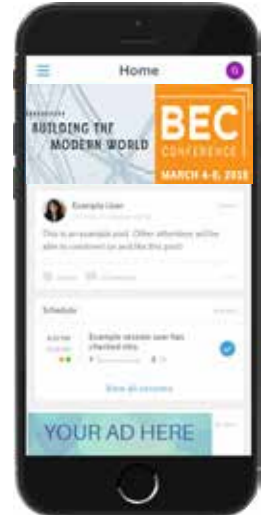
Home

BUILDING THE MODERN WORLD

BEC CONFERENCE

MARCH 4-8, 2018

Example User

This is an example post. Other attendees will be able to comment on and like this post!

Schedule

Example session user has checked into.

View all sessions

YOUR AD HERE